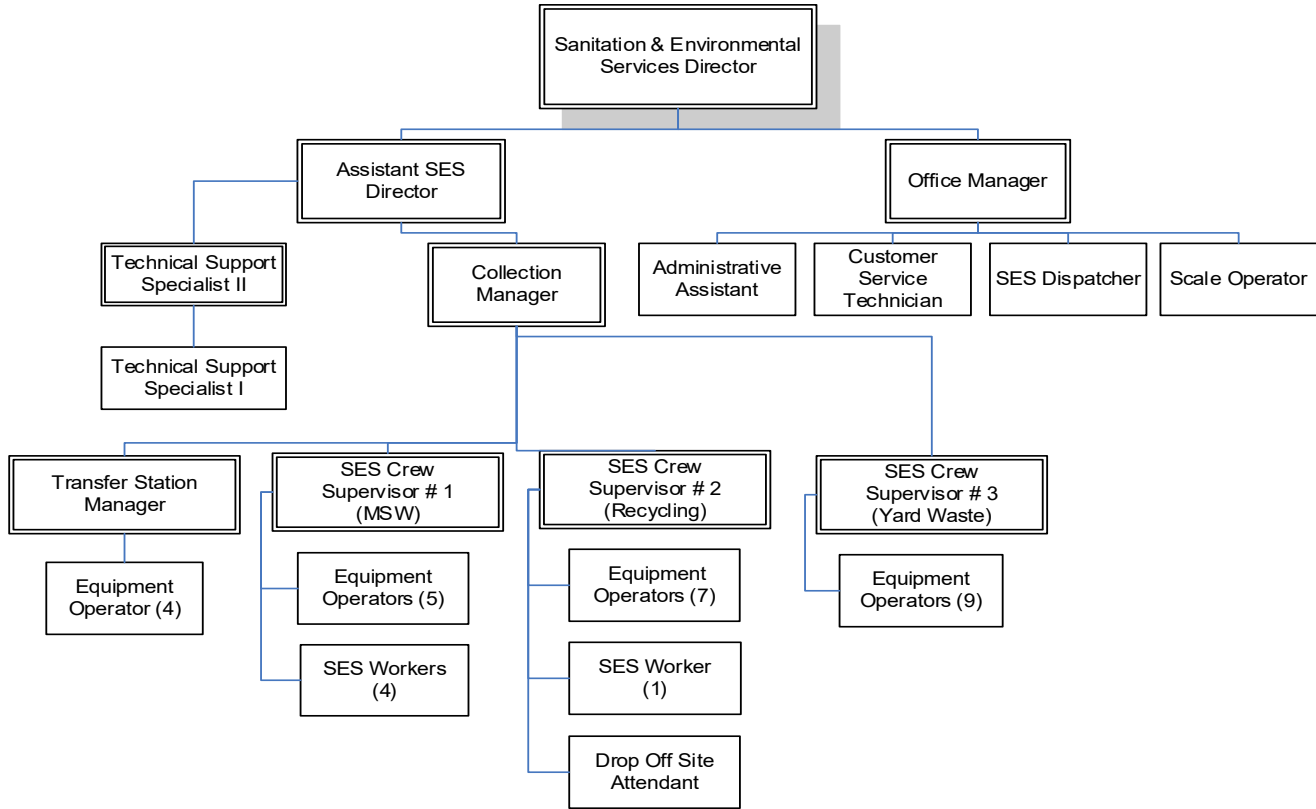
Sanitation & Environmental Services Director

Assistant SES Director

Office Manager

Technical Support Specialist II

Collection Manager

Administrative Assistant

Customer Service Technician

SES Dispatcher

Scale Operator

Technical Support Specialist I

Transfer Station Manager

SES Crew Supervisor # 1 (MSW)

SES Crew Supervisor # 2 (Recycling)

SES Crew Supervisor # 3 (Yard Waste)

Equipment Operator (4)

Equipment Operators (5)

SES Workers (4)

Equipment Operators (7)

SES Worker (1)

Drop Off Site Attendant

Equipment Operators (9)